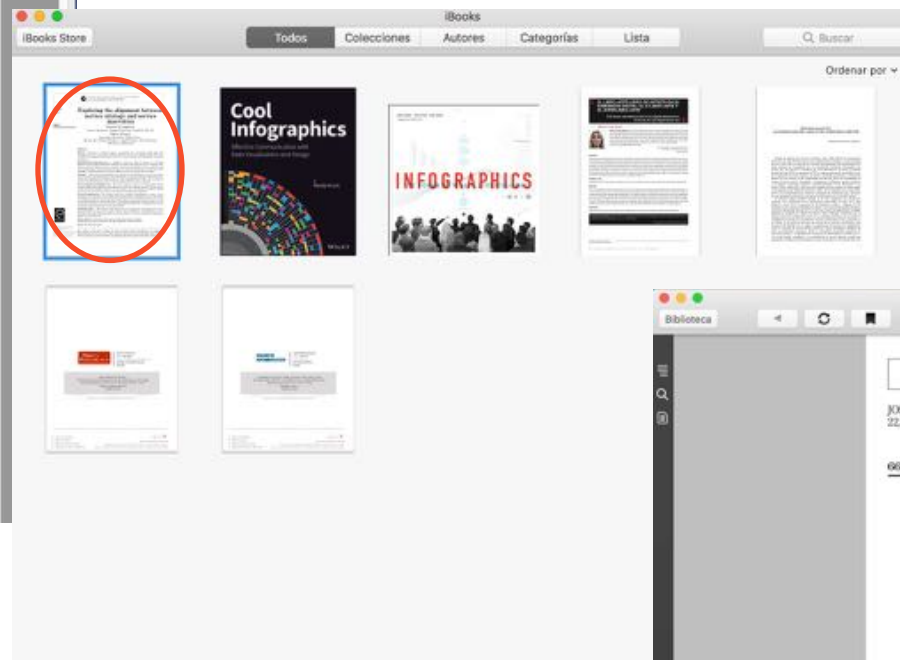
iBooks

iBooks Store

Todos | Colecciones | Autores | Categorías | Lista

Buscar

Ordenar por

Exploring the alignment between service strategy and service innovation

Cool Infographics

Effective Communication with Data Visualization and Design

WILEY

INFOGRAPHICS

Biblioteca

JO
22

66